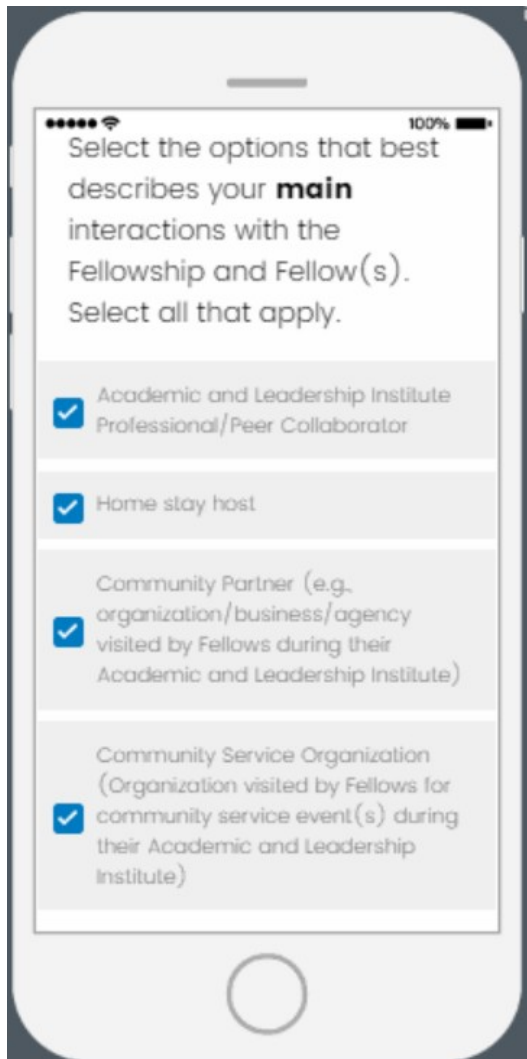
100%

Select the options that best describes your **main** interactions with the Fellowship and Fellow(s). Select all that apply.

Academic and Leadership Institute Professional/Peer Collaborator

Home stay host

Community Partner (e.g., organization/business/agency visited by Fellows during their Academic and Leadership Institute)

Community Service Organization (Organization visited by Fellows for community service event(s) during their Academic and Leadership Institute)